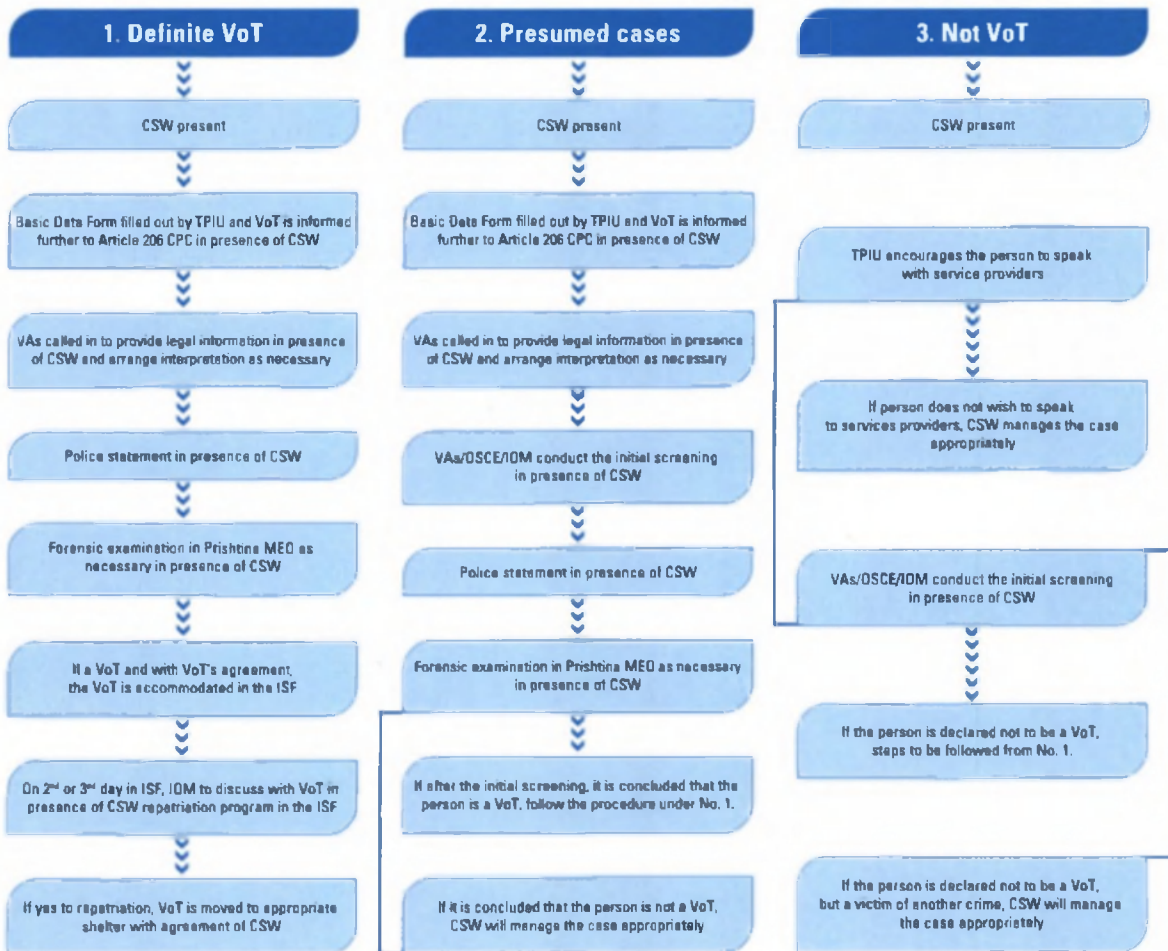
1. Definite VoT

CSW present

Basic Data Form filled out by TPIU and VoT is informed further to Article 206 CPC in presence of CSW

VAs called in to provide legal information in presence of CSW and arrange interpretation as necessary

Police statement in presence of CSW

Forensic examination in Prishtina MEO as necessary in presence of CSW

If a VoT and with VoT's agreement, the VoT is accommodated in the ISF

On $2^{nd}$ or $3^{rd}$ day in ISF, IOM to discuss with VoT in presence of CSW repatriation program in the ISF

If yes to repatriation, VoT is moved to appropriate shelter with agreement of CSW

2. Presumed cases

CSW present

Basic Data Form filled out by TPIU and VoT is informed further to Article 206 CPC in presence of CSW

VAs called in to provide legal information in presence of CSW and arrange interpretation as necessary

VAs/OSCE/IOM conduct the initial screening in presence of CSW

Police statement in presence of CSW

Forensic examination in Prishtina MEO as necessary in presence of CSW

If after the initial screening, it is concluded that the person is a VoT, follow the procedure under No. 1.

If it is concluded that the person is not a VoT, CSW will manage the case appropriately

3. Not VoT

CSW present

TPIU encourages the person to speak with service providers

If person does not wish to speak to services providers, CSW manages the case appropriately

VAs/OSCE/IOM conduct the initial screening in presence of CSW

If the person is declared not to be a VoT, steps to be followed from No. 1.

If the person is declared not to be a VoT, but a victim of another crime, CSW will manage the case appropriately